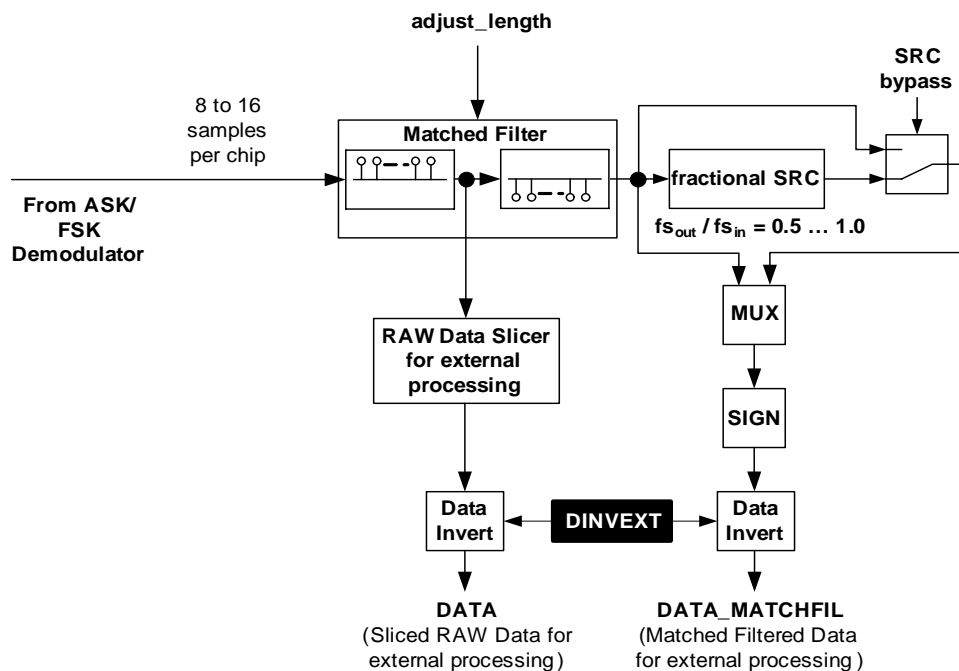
adjust_length

SRC bypass

8 to 16 samples per chip

Matched Filter

fractional SRC

From ASK/ FSK Demodulator

$fs_{out} / fs_{in}$ = 0.5 … 1.0

MUX

RAW Data Slicer for external processing

SIGN

Data Invert

DINVEXT

Data Invert

DATA
(Sliced RAW Data for external processing)

DATA_MATCHFIL
(Matched Filtered Data for external processing )